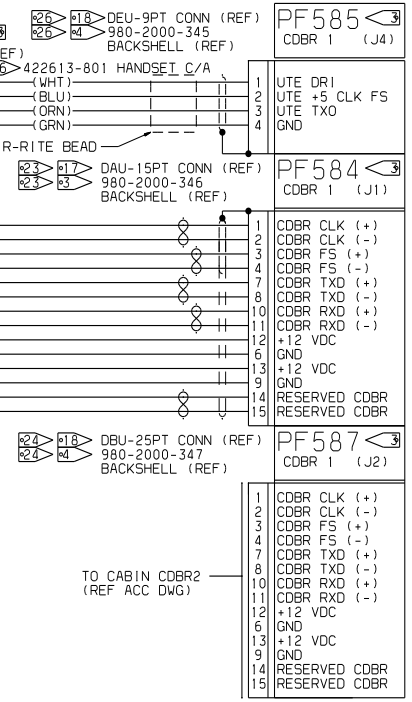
26 18 DEU-9PT CONN (REF)
26 4 980-2000-345
BACKSHELL (REF)

PF585 3
CDBR 1 (J4)

EF)
6 422613-801 HANDSET C/A
(WHT)
(BLU)
(ORN)
(GRN)
R-RITE BEAD

| 1 | UTE DRI |
|---|---|
| 2 | UTE +5 CLK FS |
| 3 | UTE TXO |
| 4 | GND |

23 17 DAU-15PT CONN (REF)
23 3 980-2000-346
BACKSHELL (REF)

PF584 3
CDBR 1 (J1)

| 1 | CDBR CLK (+) |
|---|---|
| 2 | CDBR CLK (-) |
| 3 | CDBR FS (+) |
| 4 | CDBR FS (-) |
| 7 | CDBR TXD (+) |
| 8 | CDBR TXD (-) |
| 10 | CDBR RXD (+) |
| 11 | CDBR RXD (-) |
| 12 | +12 VDC |
| 6 | GND |
| 13 | +12 VDC |
| 9 | GND |
| 14 | RESERVED CDBR |
| 15 | RESERVED CDBR |

24 18 DBU-25PT CONN (REF)
24 4 980-2000-347
BACKSHELL (REF)

PF587 3
CDBR 1 (J2)

TO CABIN CDBR2
(REF ACC DWG)

| 1 | CDBR CLK (+) |
|---|---|
| 2 | CDBR CLK (-) |
| 3 | CDBR FS (+) |
| 4 | CDBR FS (-) |
| 7 | CDBR TXD (+) |
| 8 | CDBR TXD (-) |
| 10 | CDBR RXD (+) |
| 11 | CDBR RXD (-) |
| 12 | +12 VDC |
| 6 | GND |
| 13 | +12 VDC |
| 9 | GND |
| 14 | RESERVED CDBR |
| 15 | RESERVED CDBR |